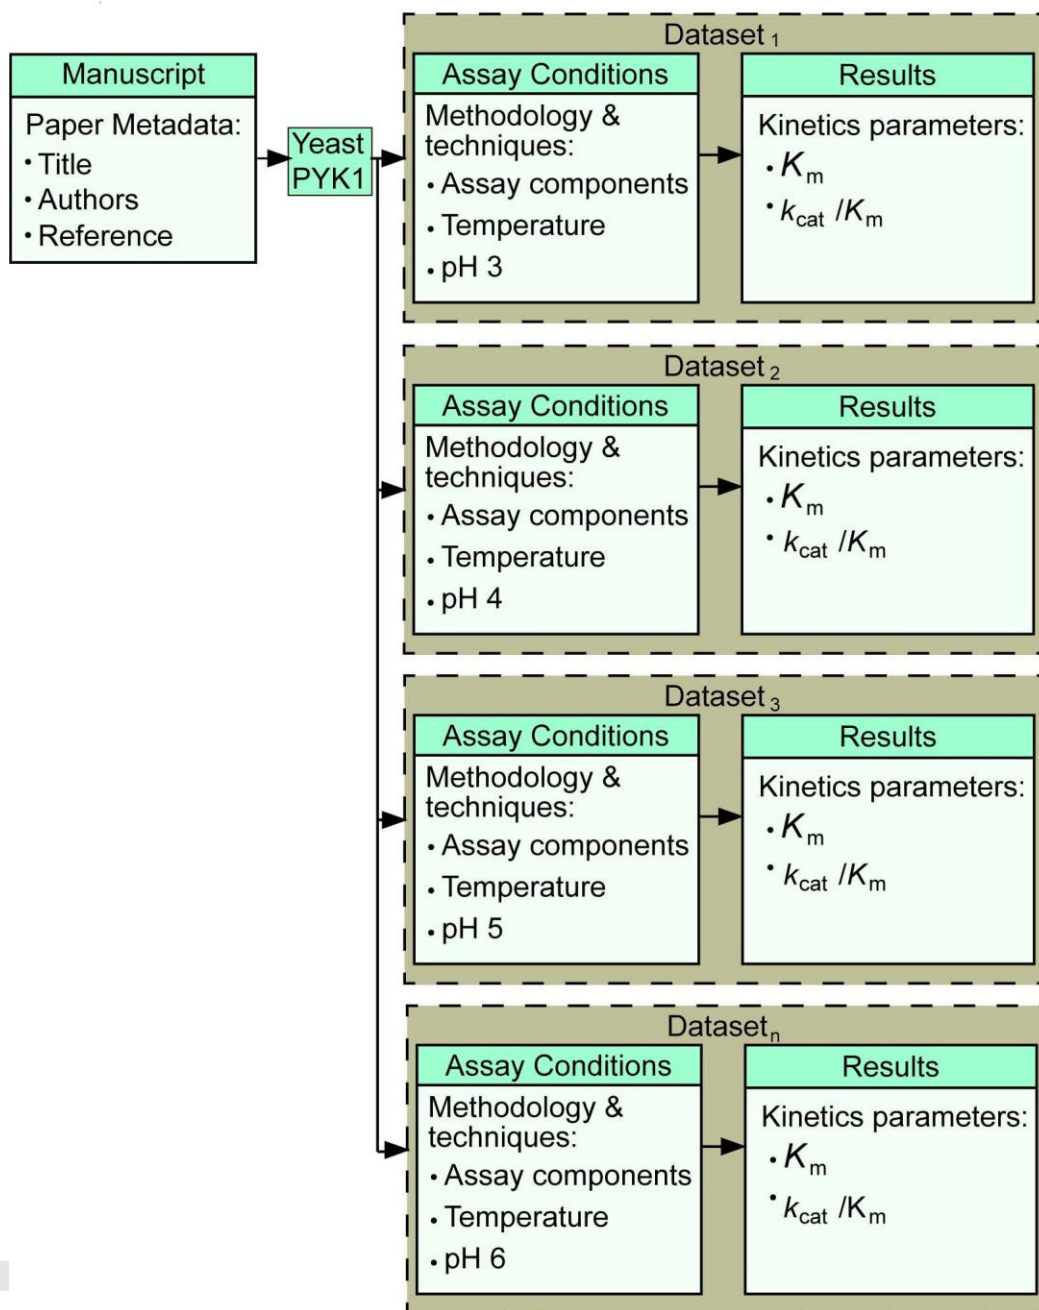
Manuscript

Paper Metadata:
• Title
• Authors
• Reference

Yeast PYK1

Dataset $_1$

Assay Conditions

Methodology & techniques:
• Assay components
• Temperature
• pH 3

Results

Kinetics parameters:
• $K_m$
• $k_{cat}/K_m$

Dataset $_2$

Assay Conditions

Methodology & techniques:
• Assay components
• Temperature
• pH 4

Results

Kinetics parameters:
• $K_m$
• $k_{cat}/K_m$

Dataset $_3$

Assay Conditions

Methodology & techniques:
• Assay components
• Temperature
• pH 5

Results

Kinetics parameters:
• $K_m$
• $k_{cat}/K_m$

Dataset$_n$

Assay Conditions

Methodology & techniques:
• Assay components
• Temperature
• pH 6

Results

Kinetics parameters:
• $K_m$
• $k_{cat}/K_m$